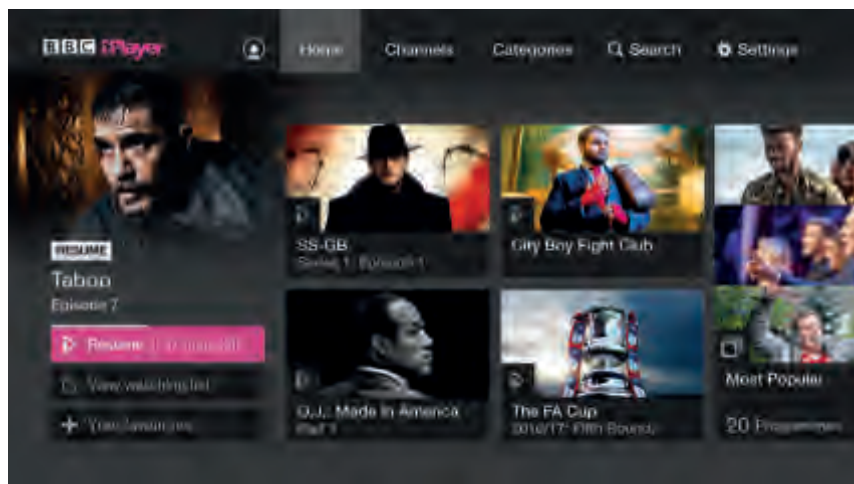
BBC iPlayer

Home Channels Categories Search Settings

RESUME
Taboo
Episode 7

Resume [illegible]
View watching list
Your favourites

SS-GB
Series 1: Episode 1

City Boy Fight Club

O.J.: Made in America
Part 1

The FA Cup
2016/17: Fifth Round

Most Popular
20 Programmes